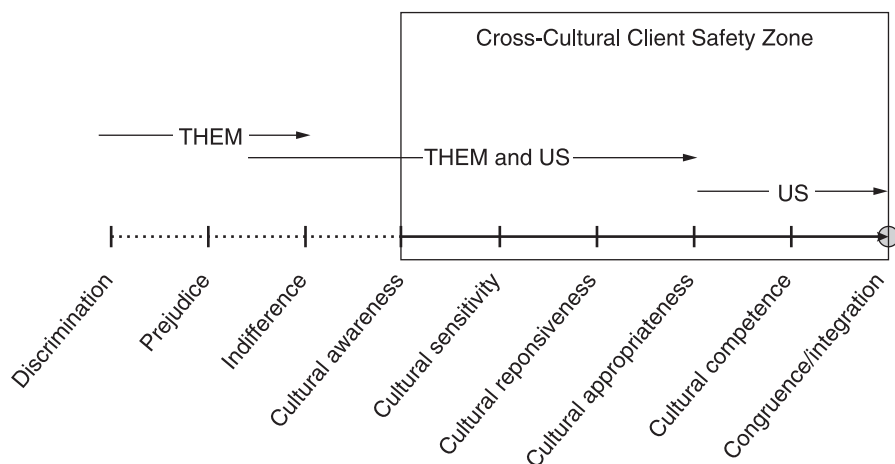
Cross-Cultural Client Safety Zone

THEM

THEM and US

US

Discrimination

Prejudice

Indifference

Cultural awareness

Cultural sensitivity

Cultural reponsiveness

Cultural appropriateness

Cultural competence

Congruence/integration